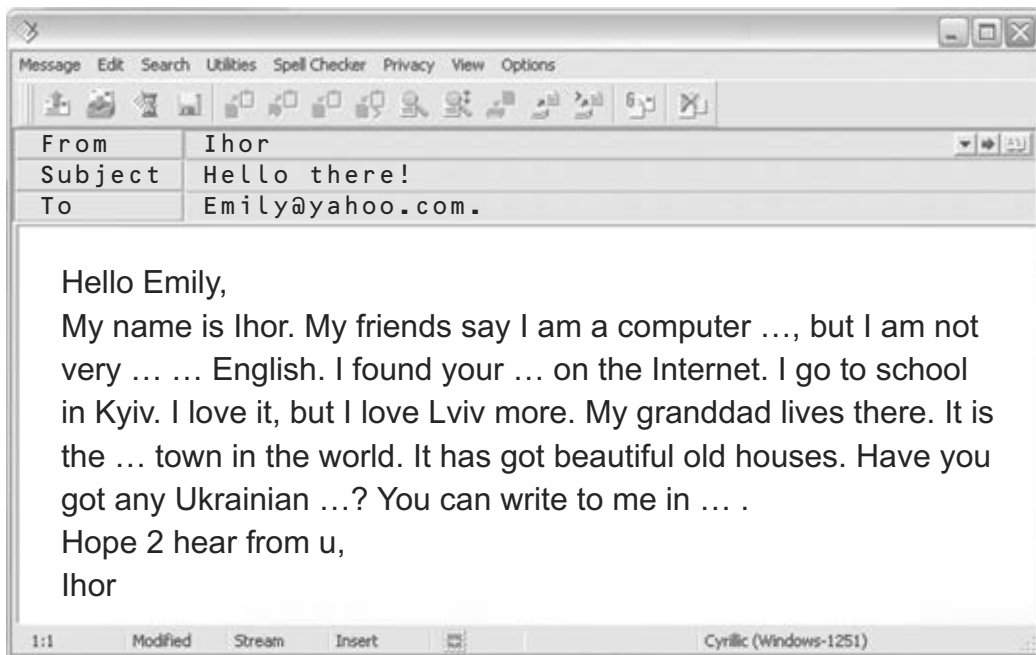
Message Edit Search Utilities Spell Checker Privacy View Options

| | |
|---|---|
| From | Ihor |
| Subject | Hello there! |
| To | Emily@yahoo.com. |

Hello Emily,
My name is Ihor. My friends say I am a computer …, but I am not very … … English. I found your … on the Internet. I go to school in Kyiv. I love it, but I love Lviv more. My granddad lives there. It is the … town in the world. It has got beautiful old houses. Have you got any Ukrainian …? You can write to me in … .
Hope 2 hear from u,
Ihor

1:1 Modified Stream Insert Cyrillic (Windows-1251)